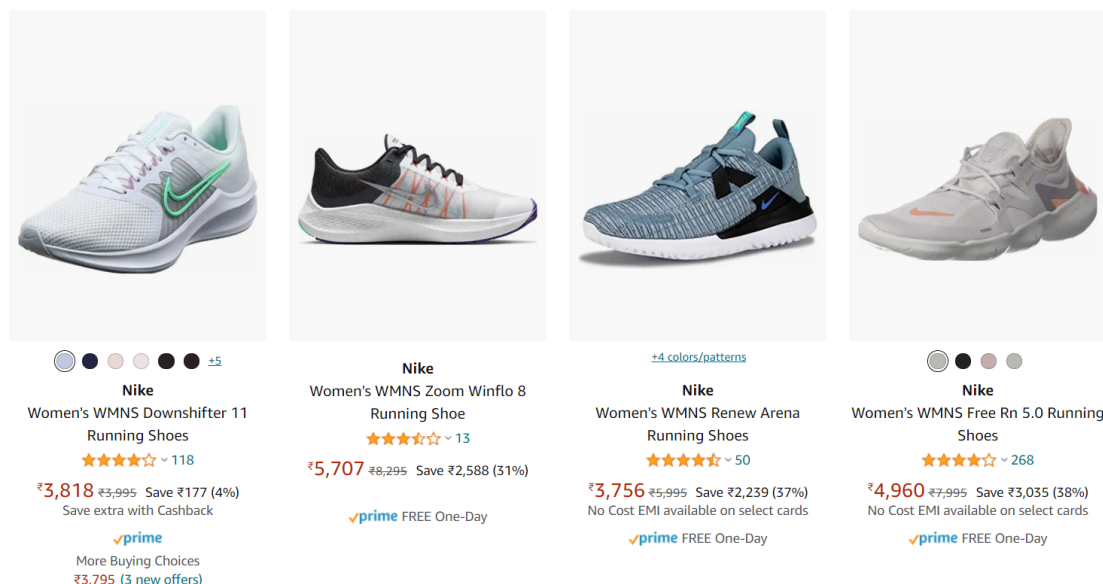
+5

Nike

Women's WMNS Downshifter 11 Running Shoes

118

₹3,818 ₹3,995 Save ₹177 (4%)

Save extra with Cashback

prime

More Buying Choices

₹3,795 (3 new offers)

Nike

Women's WMNS Zoom Winflo 8 Running Shoe

13

₹5,707 ₹8,295 Save ₹2,588 (31%)

prime FREE One-Day

+4 colors/patterns

Nike

Women's WMNS Renew Arena Running Shoes

50

₹3,756 ₹5,995 Save ₹2,239 (37%)

No Cost EMI available on select cards

prime FREE One-Day

Nike

Women's WMNS Free Rn 5.0 Running Shoes

268

₹4,960 ₹7,995 Save ₹3,035 (38%)

No Cost EMI available on select cards

prime FREE One-Day